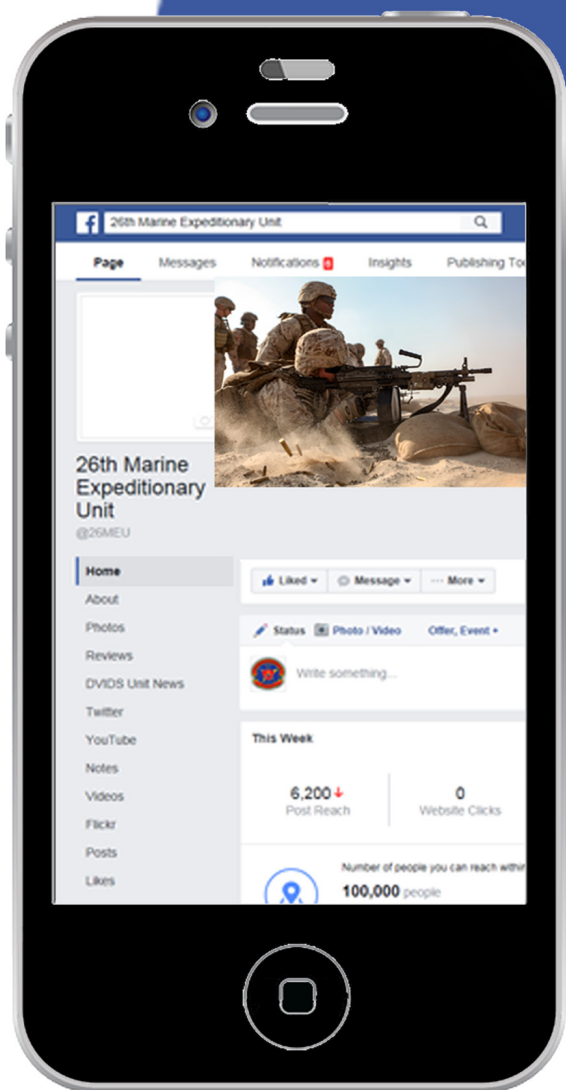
26th Marine Expeditionary Unit

Page Messages Notifications 8 Insights Publishing To

26th Marine Expeditionary Unit
@26MEU

Home
About
Photos
Reviews
DVIDS Unit News
Twitter
YouTube
Notes
Videos
Flickr
Posts
Likes

Liked ▾ Message ▾ ··· More ▾

Status Photo / Video Offer, Event ▾

Write something...

This Week

6,200
Post Reach

0
Website Clicks

Number of people you can reach within
100,000 people